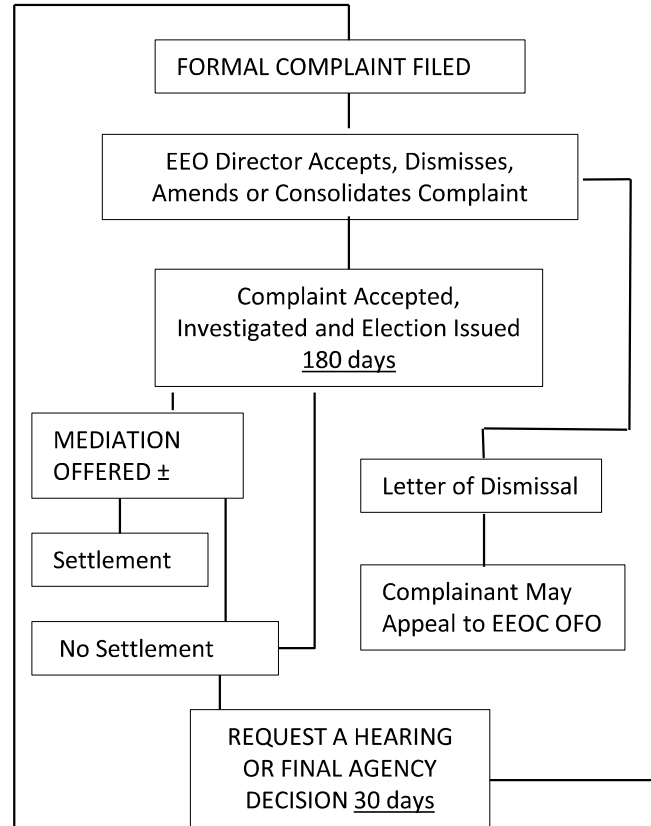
FORMAL COMPLAINT FILED

EEO Director Accepts, Dismisses, Amends or Consolidates Complaint

Complaint Accepted, Investigated and Election Issued 180 days

MEDIATION OFFERED ±

Settlement

No Settlement

Letter of Dismissal

Complainant May Appeal to EEOC OFO

REQUEST A HEARING OR FINAL AGENCY DECISION 30 days